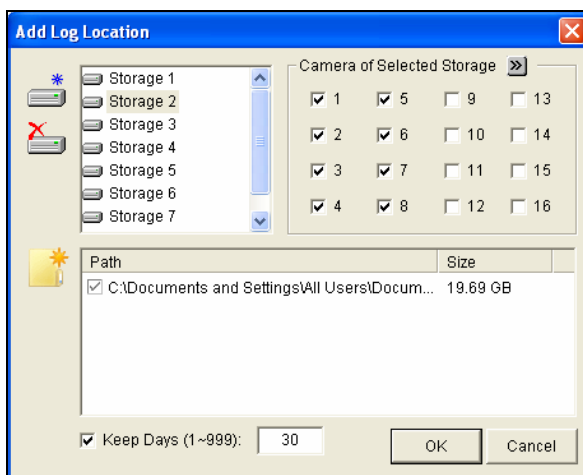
Add Log Location

Storage 1
Storage 2
Storage 3
Storage 4
Storage 5
Storage 6
Storage 7

Camera of Selected Storage

1 5 9 13
2 6 10 14
3 7 11 15
4 8 12 16

| Path | Size |
|---|---|
| C:\Documents and Settings\All Users\Docum... | 19.69 GB |

Keep Days (1~999): 30

OK

Cancel